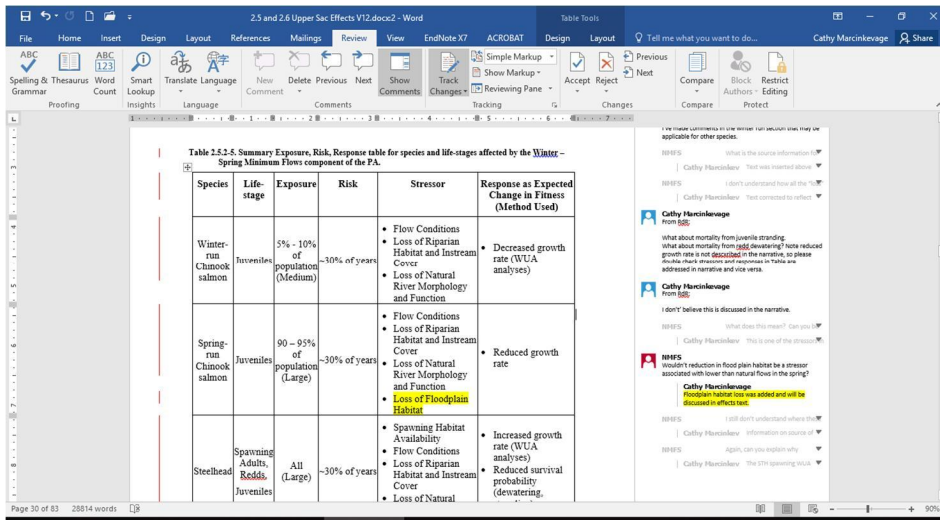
2.5 and 2.6 Upper Sac Effects V12.docx2 - Word

Table Tools

Cathy Marcinkevage

Share

File Home Insert Design Layout References Mailings Review View EndNote X7 ACROBAT Design Layout Tell me what you want to do...

Spelling & Grammar Thesaurus Word Count Smart Lookup Translate Language New Comment Delete Previous Next Show Comments Track Changes Simple Markup Show Markup Reviewing Pane Accept Reject Previous Next Compare Block Authors Restrict Editing

Proofing Insights Language Comments Tracking Changes Compare Protect

Table 2.5.2-5. Summary Exposure, Risk, Response table for species and life-stages affected by the Winter – Spring Minimum Flows component of the PA.

| Species | Life-stage | Exposure | Risk | Stressor | Response as Expected Change in Fitness (Method Used) |
|---|---|---|---|---|---|
| Winter-run Chinook salmon | Juveniles | 5% - 10% of population (Medium) | ~30% of years | • Flow Conditions • Loss of Riparian Habitat and Instream Cover • Loss of Natural River Morphology and Function | • Decreased growth rate (WUA analyses) |
| Spring-run Chinook salmon | Juveniles | 90 – 95% of population (Large) | ~30% of years | • Flow Conditions • Loss of Riparian Habitat and Instream Cover • Loss of Natural River Morphology and Function • Loss of Floodplain Habitat | • Reduced growth rate |
| Steelhead | Spawning Adults, Redds, Juveniles | All (Large) | ~30% of years | • Spawning Habitat Availability • Flow Conditions • Loss of Riparian Habitat and Instream Cover • Loss of Natural | • Increased growth rate (WUA analyses) • Reduced survival probability (dewatering, |

I've made comments in the winter run section that may be applicable for other species.

NMFS What is the source information fo

Cathy Marcinkevage Text was inserted above

NMFS I don't understand how all the "lis

Cathy Marcinkevage Text corrected to reflect

Cathy Marcinkevage
From Rdlt:

What about mortality from juvenile stranding.
What about mortality from redd dewatering? Note reduced growth rate is not described in the narrative, so please double check stressors and responses in Table are addressed in narrative and vice versa.

Cathy Marcinkevage
From Rdlt:

I don't' believe this is discussed in the narrative.

NMFS What does this mean? Can you be

Cathy Marcinkevage This is one of the stressors

NMFS
Wouldn't reduction in flood plain habitat be a stressor associated with lower than natural flows in the spring?

Cathy Marcinkevage
Floodplain habitat loss was added and will be discussed in effects text.

NMFS I still don't understand where the

Cathy Marcinkevage Information on source of

NMFS Again, can you explain why

Cathy Marcinkevage The STH spawning WUA

Page 30 of 83 28814 words

90%